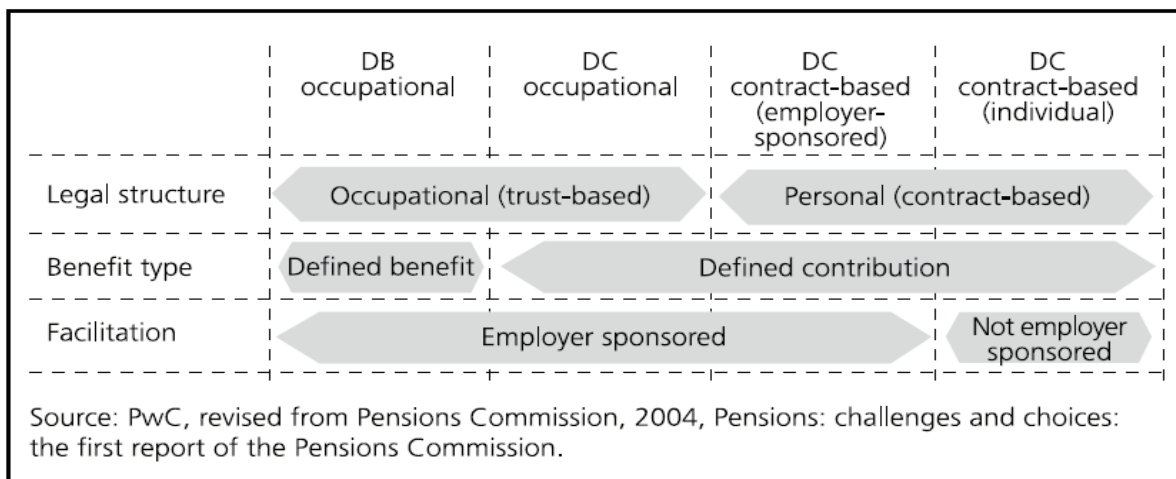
| | DB occupational | DC occupational | DC contract-based (employer-sponsored) | DC contract-based (individual) |
|---|---|---|---|---|
| Legal structure | Occupational (trust-based) | | Personal (contract-based) | |
| Benefit type | Defined benefit | Defined contribution | | |
| Facilitation | Employer sponsored | | | Not employer sponsored |

Source: PwC, revised from Pensions Commission, 2004, Pensions: challenges and choices: the first report of the Pensions Commission.